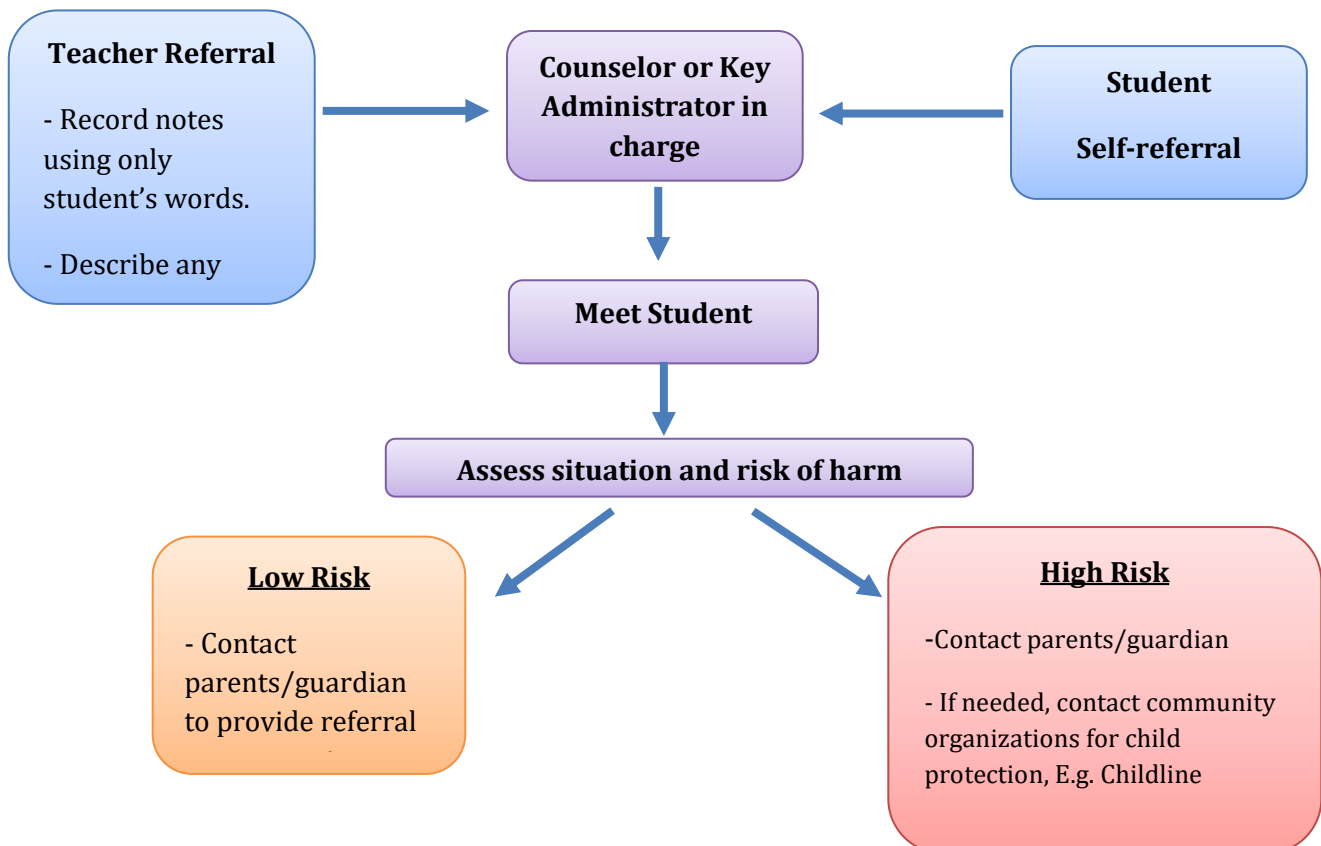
**Teacher Referral**

- Record notes using only student's words.

- Describe any

**Counselor or Key Administrator in charge**

**Student**

**Self-referral**

**Meet Student**

**Assess situation and risk of harm**

**Low Risk**

- Contact parents/guardian to provide referral

**High Risk**

-Contact parents/guardian

- If needed, contact community organizations for child protection, E.g. Childline